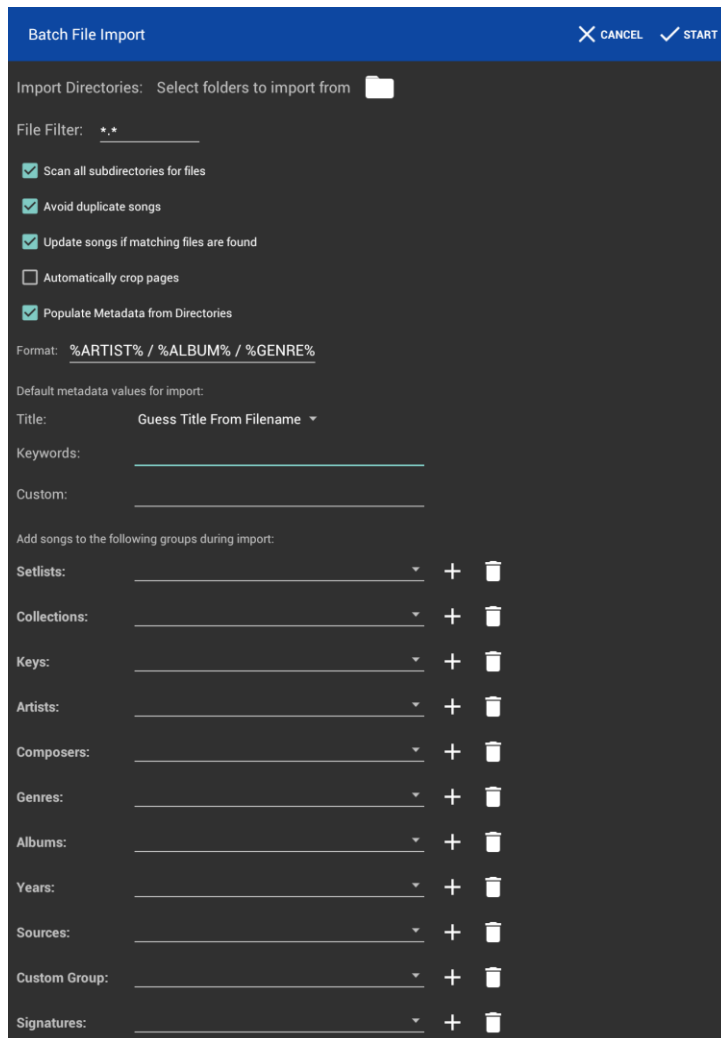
Batch File Import

CANCEL START

Import Directories: Select folders to import from

File Filter: *.*

Scan all subdirectories for files

Avoid duplicate songs

Update songs if matching files are found

Automatically crop pages

Populate Metadata from Directories

Format: %ARTIST% / %ALBUM% / %GENRE%

Default metadata values for import:

Title: Guess Title From Filename

Keywords:

Custom:

Add songs to the following groups during import:

Setlists:

Collections:

Keys:

Artists:

Composers:

Genres:

Albums:

Years:

Sources:

Custom Group:

Signatures: